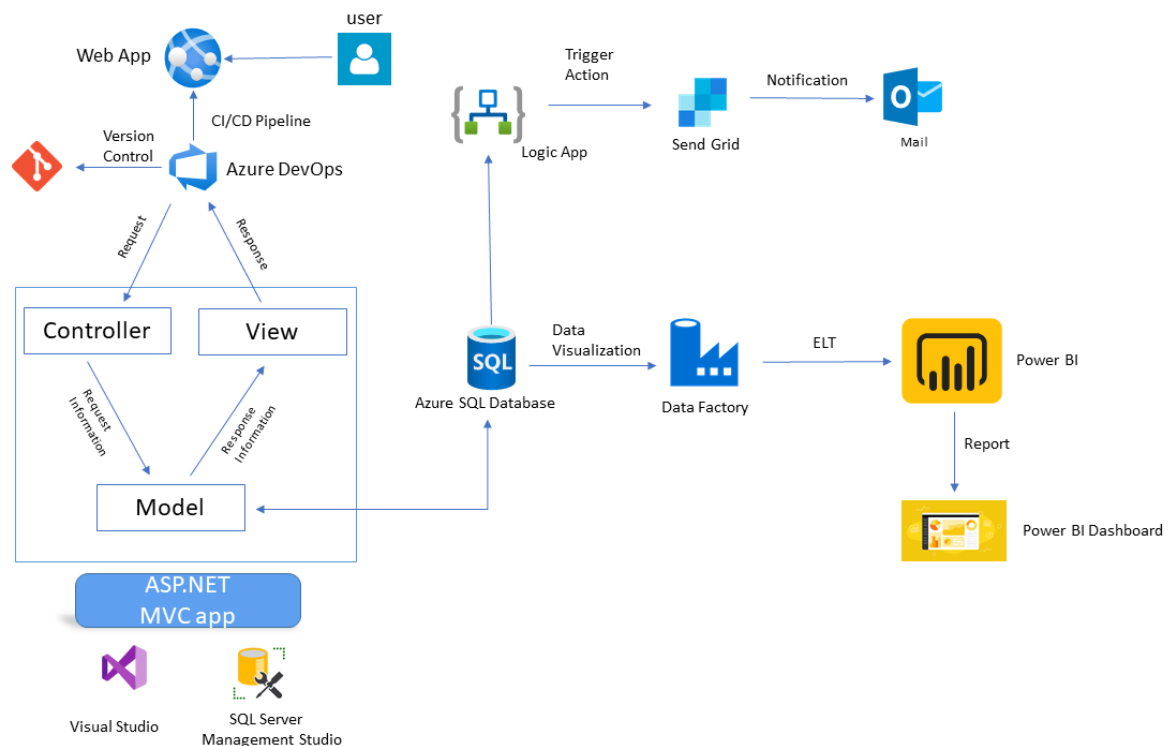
user

Web App

CI/CD Pipeline

Version Control

Azure DevOps

Request

Response

Controller

View

Request Information

Response Information

Model

ASP.NET MVC app

Visual Studio

SQL Server Management Studio

Trigger Action

Logic App

Send Grid

Notification

Mail

SQL

Azure SQL Database

Data Visualization

Data Factory

ELT

Power BI

Report

Power BI Dashboard